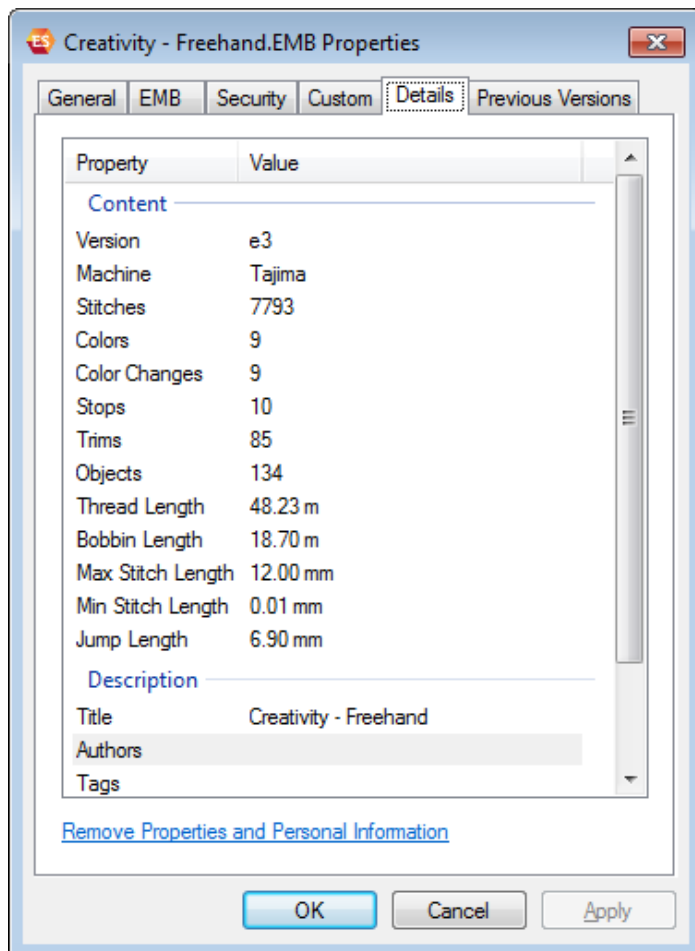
ES Creativity - Freehand.EMB Properties

General | EMB | Security | Custom | Details | Previous Versions

| Property | Value |
|---|---|
| **Content** | |
| Version | e3 |
| Machine | Tajima |
| Stitches | 7793 |
| Colors | 9 |
| Color Changes | 9 |
| Stops | 10 |
| Trims | 85 |
| Objects | 134 |
| Thread Length | 48.23 m |
| Bobbin Length | 18.70 m |
| Max Stitch Length | 12.00 mm |
| Min Stitch Length | 0.01 mm |
| Jump Length | 6.90 mm |
| **Description** | |
| Title | Creativity - Freehand |
| Authors | |
| Tags | |

Remove Properties and Personal Information

OK Cancel Apply